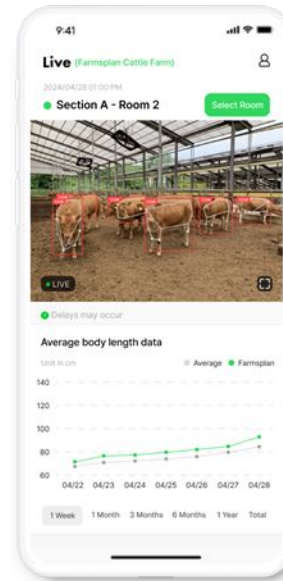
9:41

Live (Farmsplan Cattle Farm)

2024/04/28 01:00 PM

Section A - Room 2

Select Room

LIVE

Delays may occur

Average body length data

Unit in cm

Average Farmsplan

140
120
100
80
60

04/22 04/23 04/24 04/25 04/26 04/27 04/28

1 Week 1 Month 3 Months 6 Months 1 Year Total